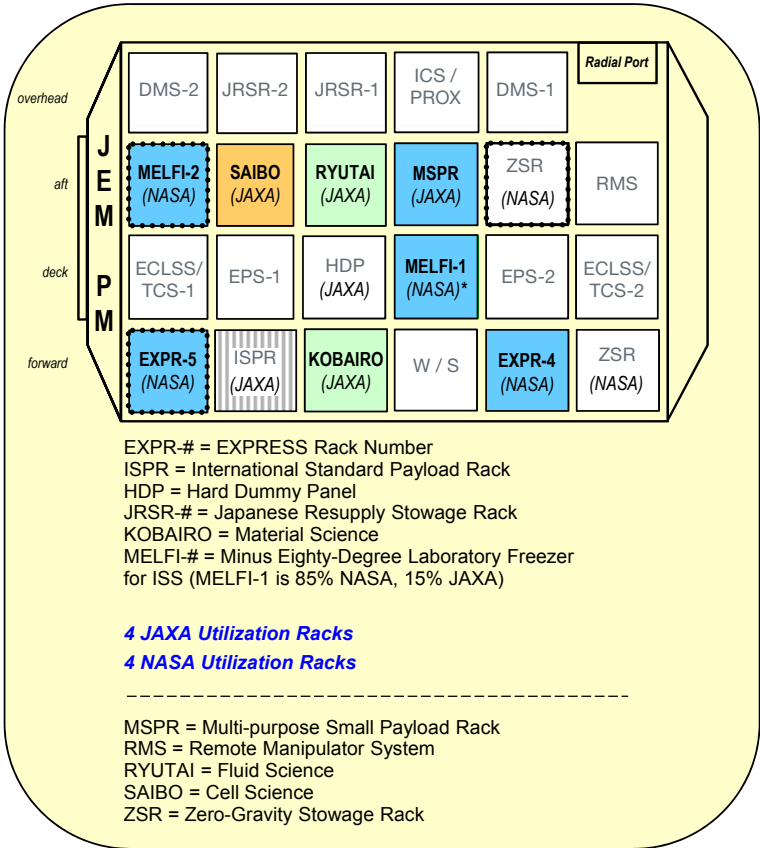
JEM PM

Radial Port

| | | | | | | |
|---|---|---|---|---|---|---|
| overhead | DMS-2 | JRSR-2 | JRSR-1 | ICS / PROX | DMS-1 | |
| aft | MELFI-2 (NASA) | SAIBO (JAXA) | RYUTAI (JAXA) | MSPR (JAXA) | ZSR (NASA) | RMS |
| deck | ECLSS/ TCS-1 | EPS-1 | HDP (JAXA) | MELFI-1 (NASA)* | EPS-2 | ECLSS/ TCS-2 |
| forward | EXPR-5 (NASA) | ISPR (JAXA) | KOBAIRO (JAXA) | W / S | EXPR-4 (NASA) | ZSR (NASA) |

EXPR-# = EXPRESS Rack Number
ISPR = International Standard Payload Rack
HDP = Hard Dummy Panel
JRSR-# = Japanese Resupply Stowage Rack
KOBAIRO = Material Science
MELFI-# = Minus Eighty-Degree Laboratory Freezer for ISS (MELFI-1 is 85% NASA, 15% JAXA)

4 JAXA Utilization Racks
4 NASA Utilization Racks

MSPR = Multi-purpose Small Payload Rack
RMS = Remote Manipulator System
RYUTAI = Fluid Science
SAIBO = Cell Science
ZSR = Zero-Gravity Stowage Rack